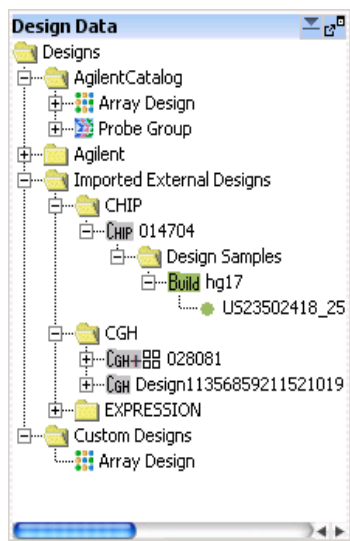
Design Data
Designs
AgilentCatalog
Array Design
Probe Group
Agilent
Imported External Designs
CHIP
CHIP 014704
Design Samples
Build hg17
US23502418_25
CGH
CGH+ 028081
CGH Design11356859211521019
EXPRESSION
Custom Designs
Array Design